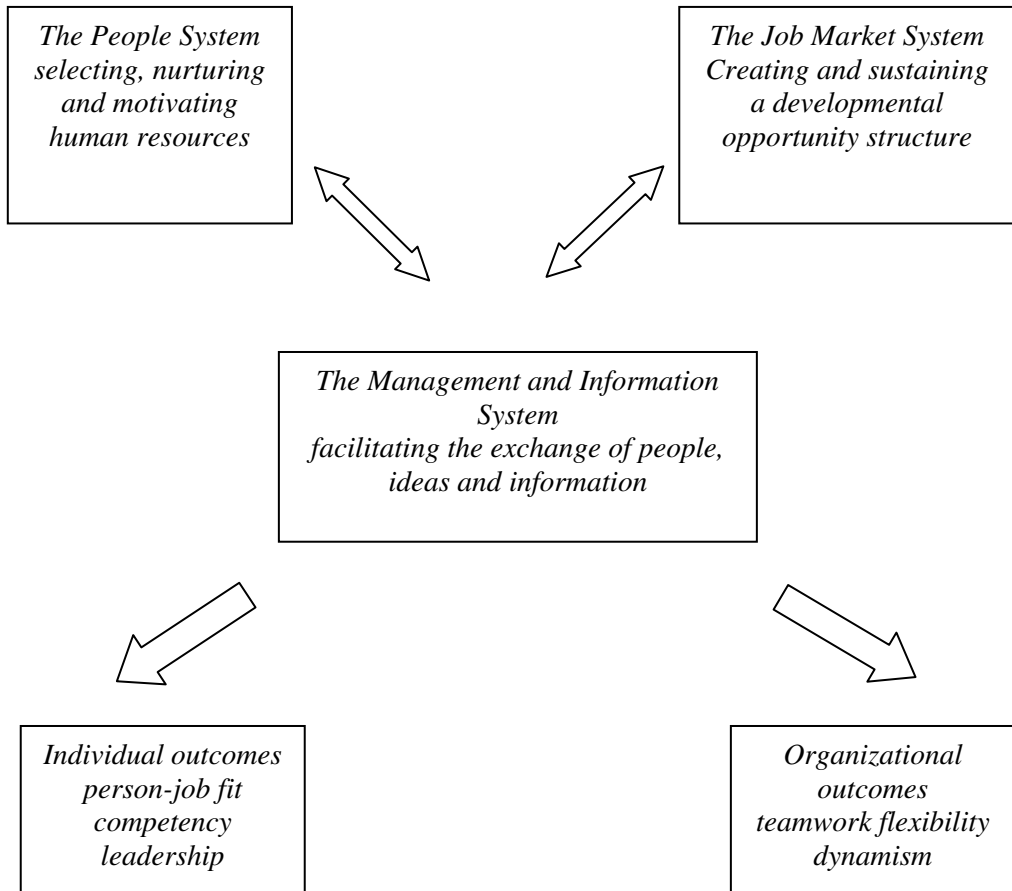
The People System
selecting, nurturing and motivating human resources

The Job Market System
Creating and sustaining a developmental opportunity structure

The Management and Information System
facilitating the exchange of people, ideas and information

Individual outcomes
person-job fit
competency
leadership

Organizational outcomes
teamwork flexibility
dynamism